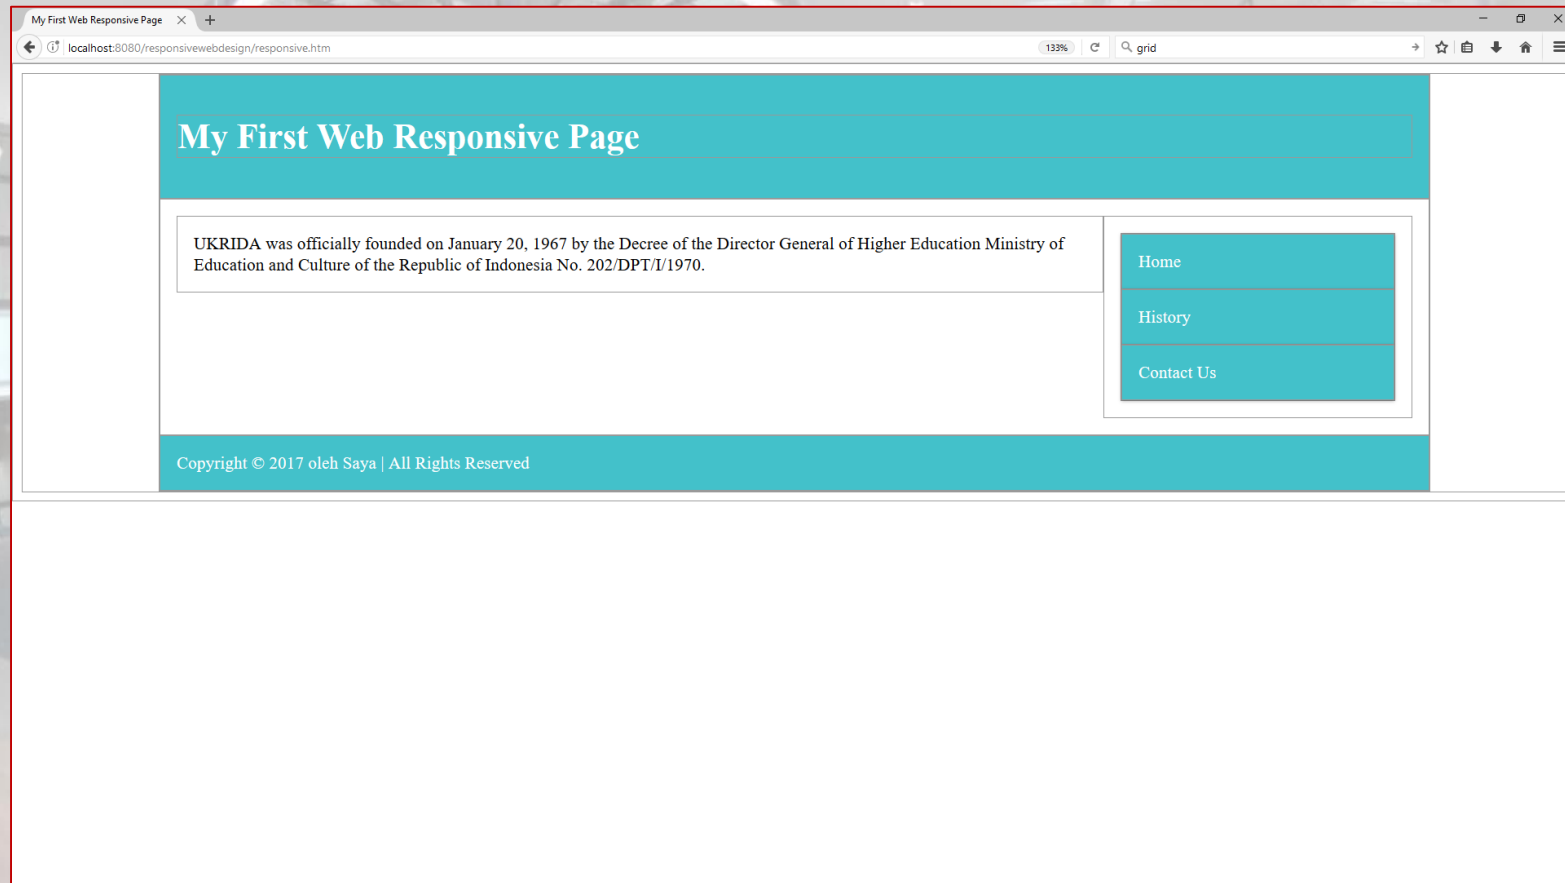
My First Web Responsive Page

localhost:8080/responsivewebdesign/responsive.htm

133%

grid

My First Web Responsive Page

UKRIDA was officially founded on January 20, 1967 by the Decree of the Director General of Higher Education Ministry of Education and Culture of the Republic of Indonesia No. 202/DPT/I/1970.

Home

History

Contact Us

Copyright © 2017 oleh Saya | All Rights Reserved